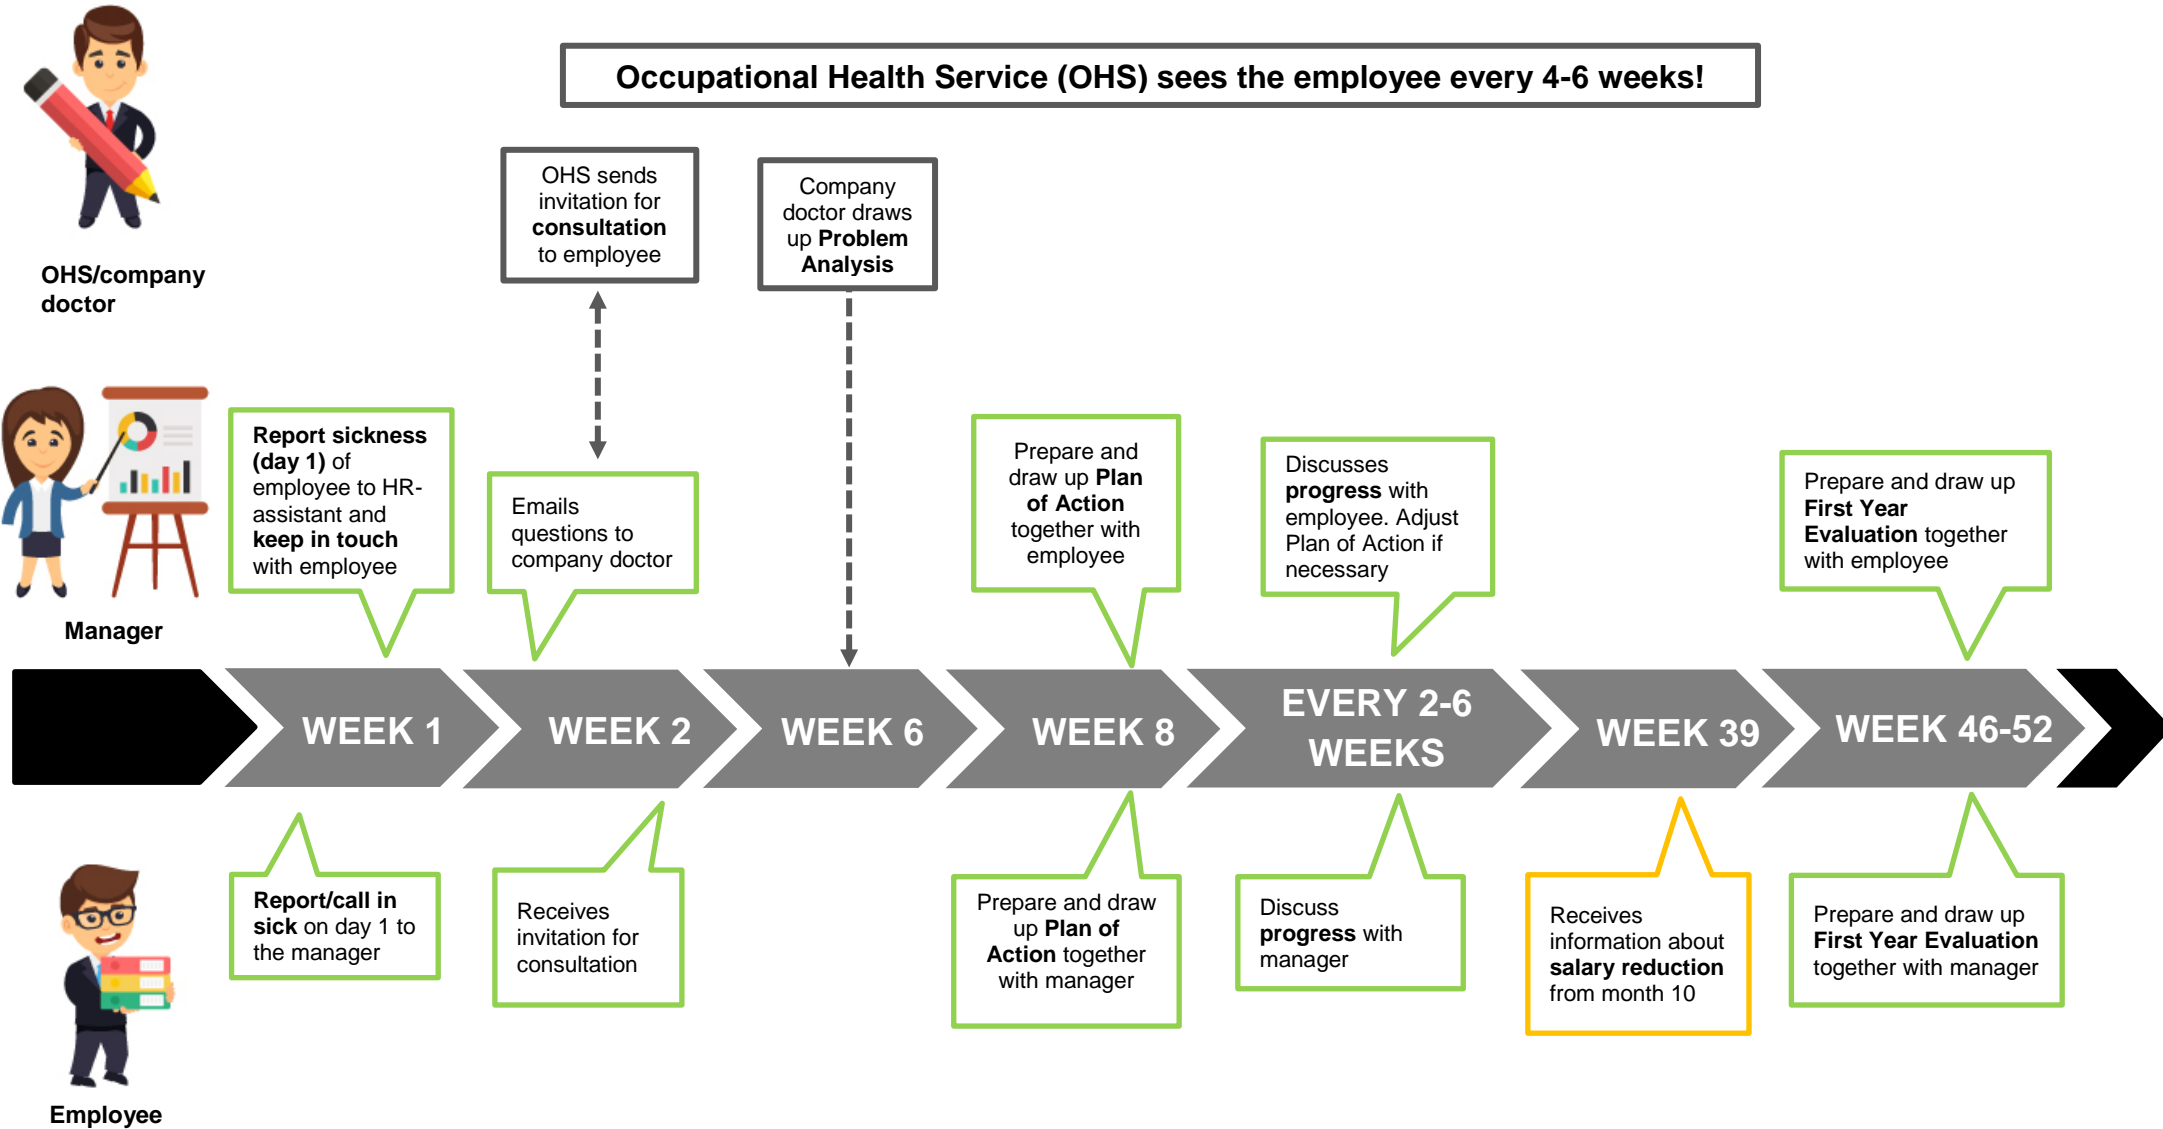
Occupational Health Service (OHS) sees the employee every 4-6 weeks!

OHS/company doctor

OHS sends invitation for consultation to employee

Company doctor draws up Problem Analysis

Manager

Report sickness (day 1) of employee to HR-assistant and keep in touch with employee

Emails questions to company doctor

Prepare and draw up Plan of Action together with employee

Discusses progress with employee. Adjust Plan of Action if necessary

Prepare and draw up First Year Evaluation together with employee

WEEK 1

WEEK 2

WEEK 6

WEEK 8

EVERY 2-6 WEEKS

WEEK 39

WEEK 46-52

Employee

Report/call in sick on day 1 to the manager

Receives invitation for consultation

Prepare and draw up Plan of Action together with manager

Discuss progress with manager

Receives information about salary reduction from month 10

Prepare and draw up First Year Evaluation together with manager